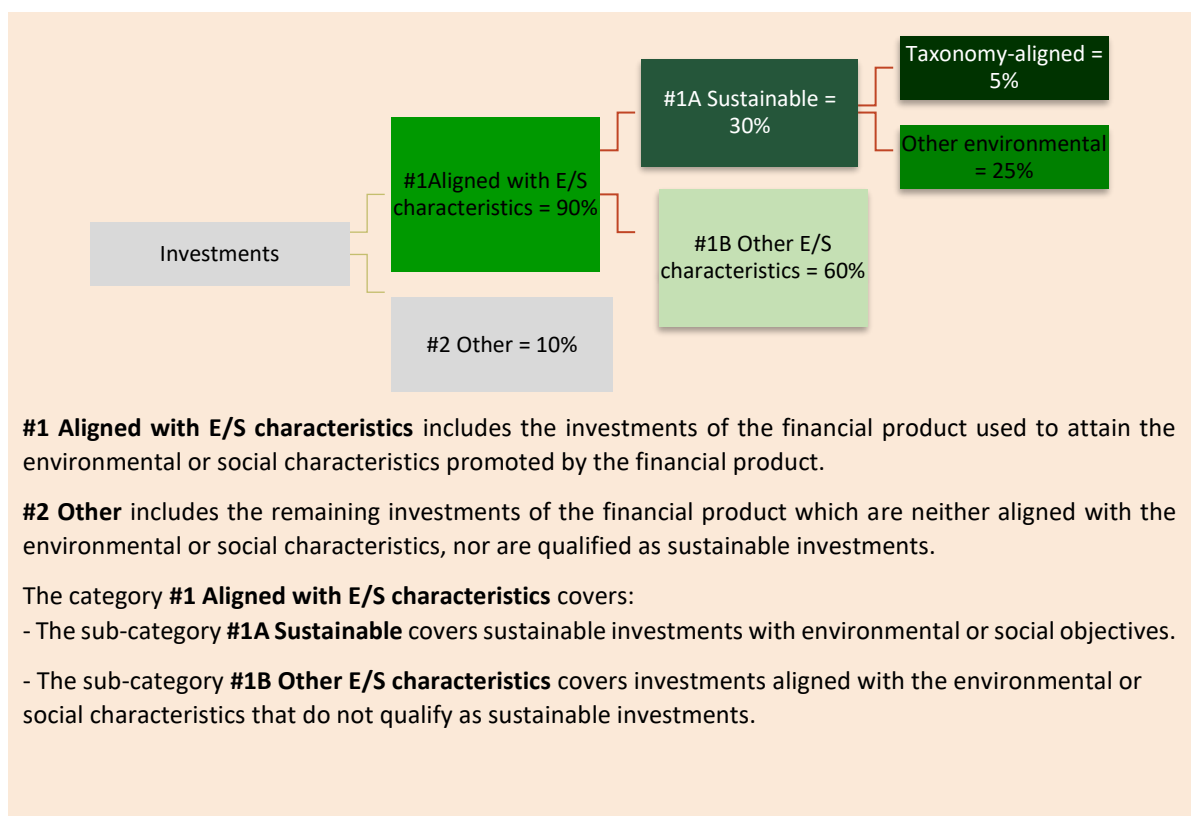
Investments

#1Aligned with E/S characteristics = 90%

#2 Other = 10%

#1A Sustainable = 30%

#1B Other E/S characteristics = 60%

Taxonomy-aligned = 5%

Other environmental = 25%

**#1 Aligned with E/S characteristics** includes the investments of the financial product used to attain the environmental or social characteristics promoted by the financial product.

**#2 Other** includes the remaining investments of the financial product which are neither aligned with the environmental or social characteristics, nor are qualified as sustainable investments.

The category **#1 Aligned with E/S characteristics** covers:
- The sub-category **#1A Sustainable** covers sustainable investments with environmental or social objectives.

- The sub-category **#1B Other E/S characteristics** covers investments aligned with the environmental or social characteristics that do not qualify as sustainable investments.